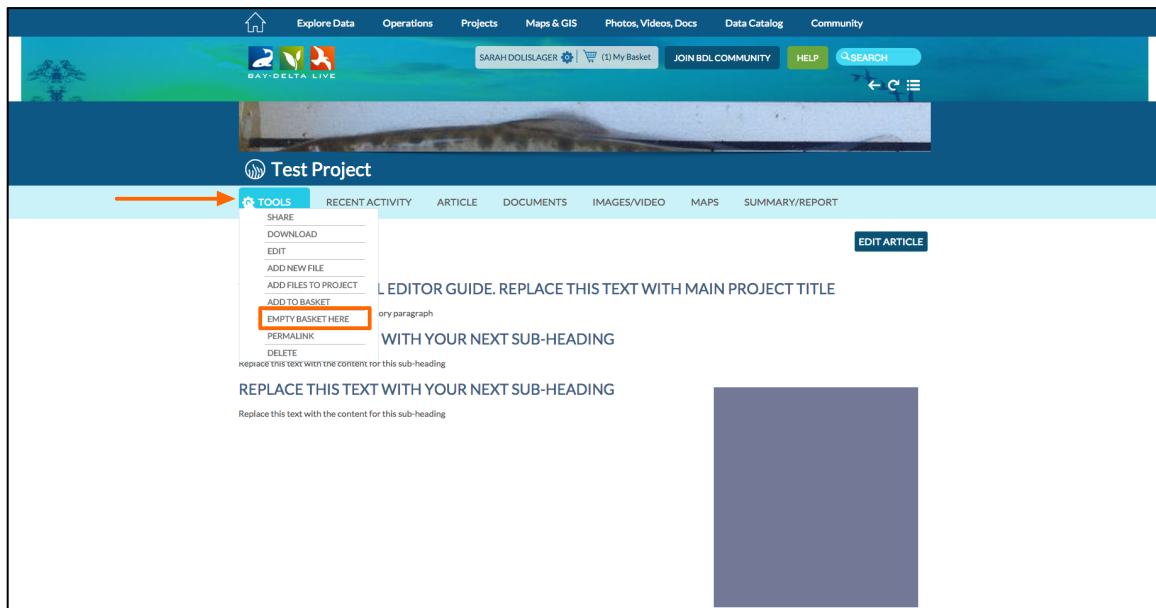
Explore Data Operations Projects Maps & GIS Photos, Videos, Docs Data Catalog Community

BAY-DELTA LIVE

SARAH DOLISLAGER (1) My Basket JOIN BDL COMMUNITY HELP SEARCH

Test Project

TOOLS RECENT ACTIVITY ARTICLE DOCUMENTS IMAGES/VIDEO MAPS SUMMARY/REPORT

SHARE
DOWNLOAD
EDIT
ADD NEW FILE
ADD FILES TO PROJECT
ADD TO BASKET
EMPTY BASKET HERE
PERMALINK
DELETE

EDIT ARTICLE

L EDITOR GUIDE. REPLACE THIS TEXT WITH MAIN PROJECT TITLE

ory paragraph

WITH YOUR NEXT SUB-HEADING

Replace this text with the content for this sub-heading

REPLACE THIS TEXT WITH YOUR NEXT SUB-HEADING

Replace this text with the content for this sub-heading